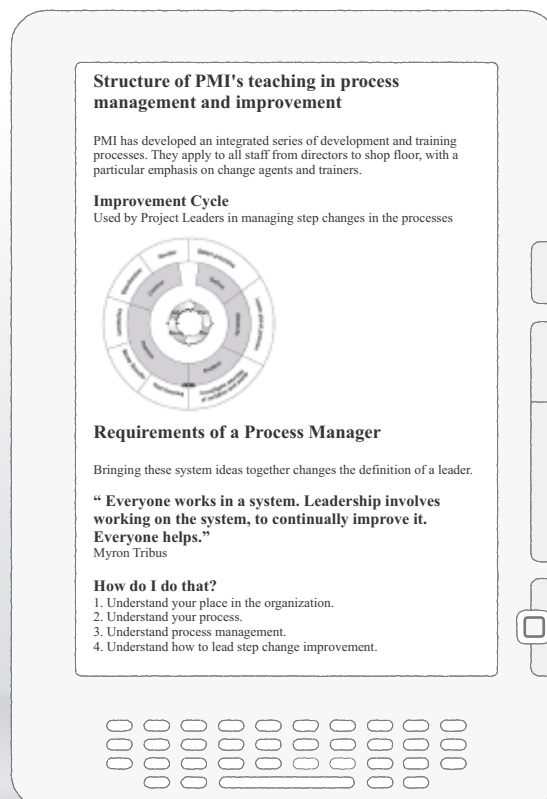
Structure of PMI's teaching in process management and improvement

PMI has developed an integrated series of development and training processes. They apply to all staff from directors to shop floor, with a particular emphasis on change agents and trainers.

Improvement Cycle
Used by Project Leaders in managing step changes in the processes

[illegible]

Requirements of a Process Manager

Bringing these system ideas together changes the definition of a leader.

" Everyone works in a system. Leadership involves working on the system, to continually improve it. Everyone helps."
Myron Tribus

How do I do that?
1. Understand your place in the organization.
2. Understand your process.
3. Understand process management.
4. Understand how to lead step change improvement.